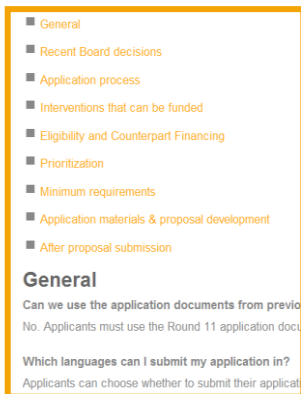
General
Recent Board decisions
Application process
Interventions that can be funded
Eligibility and Counterpart Financing
Prioritization
Minimum requirements
Application materials & proposal development
After proposal submission

General

Can we use the application documents from previo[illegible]

No. Applicants must use the Round 11 application docu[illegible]

Which languages can I submit my application in?

Applicants can choose whether to submit their applicat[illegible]